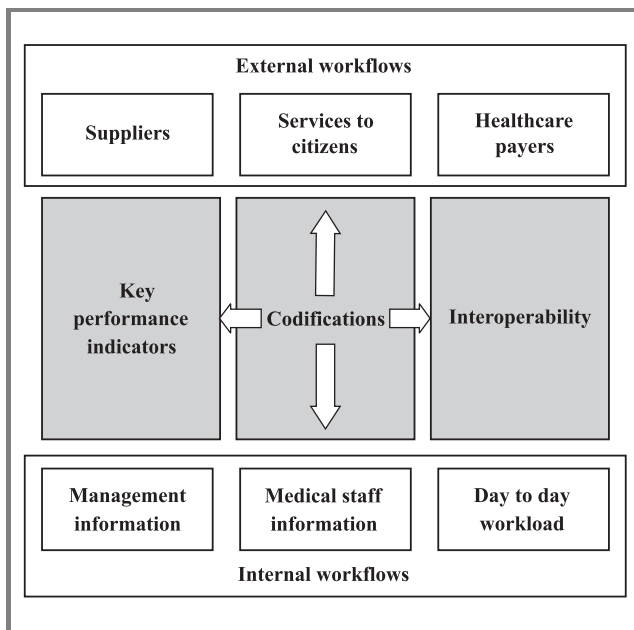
External workflows

Suppliers

Services to citizens

Healthcare payers

Key performance indicators

Codifications

Interoperability

Management information

Medical staff information

Day to day workload

Internal workflows